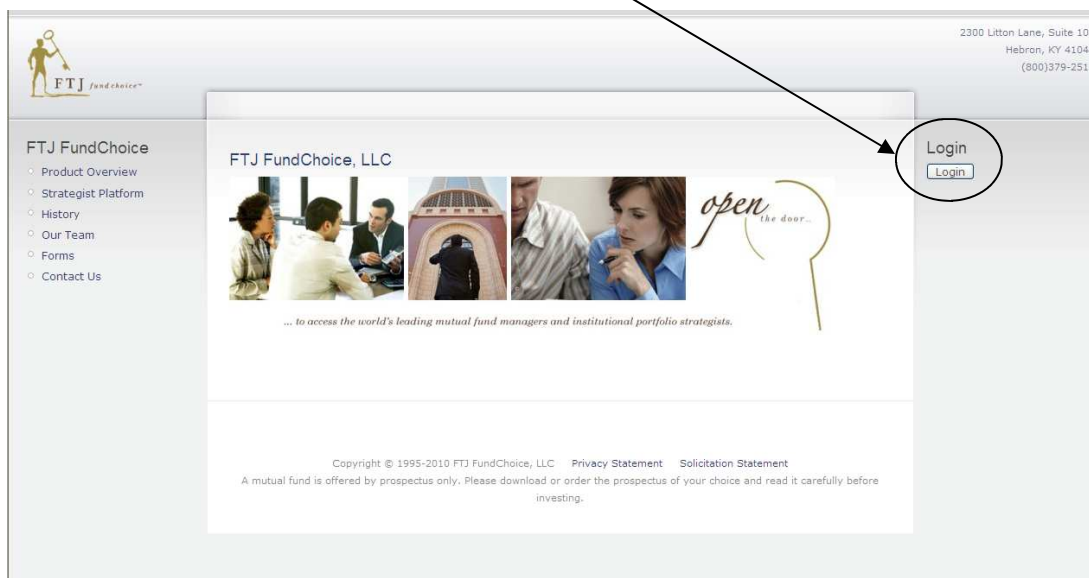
FTJ fundchoice

2300 Litton Lane, Suite 10
Hebron, KY 4104
(800)379-251

FTJ FundChoice
Product Overview
Strategist Platform
History
Our Team
Forms
Contact Us

FTJ FundChoice, LLC

open the door...

... to access the world's leading mutual fund managers and institutional portfolio strategists.

Login
Login

Copyright © 1995-2010 FTJ FundChoice, LLC Privacy Statement Solicitation Statement
A mutual fund is offered by prospectus only. Please download or order the prospectus of your choice and read it carefully before investing.